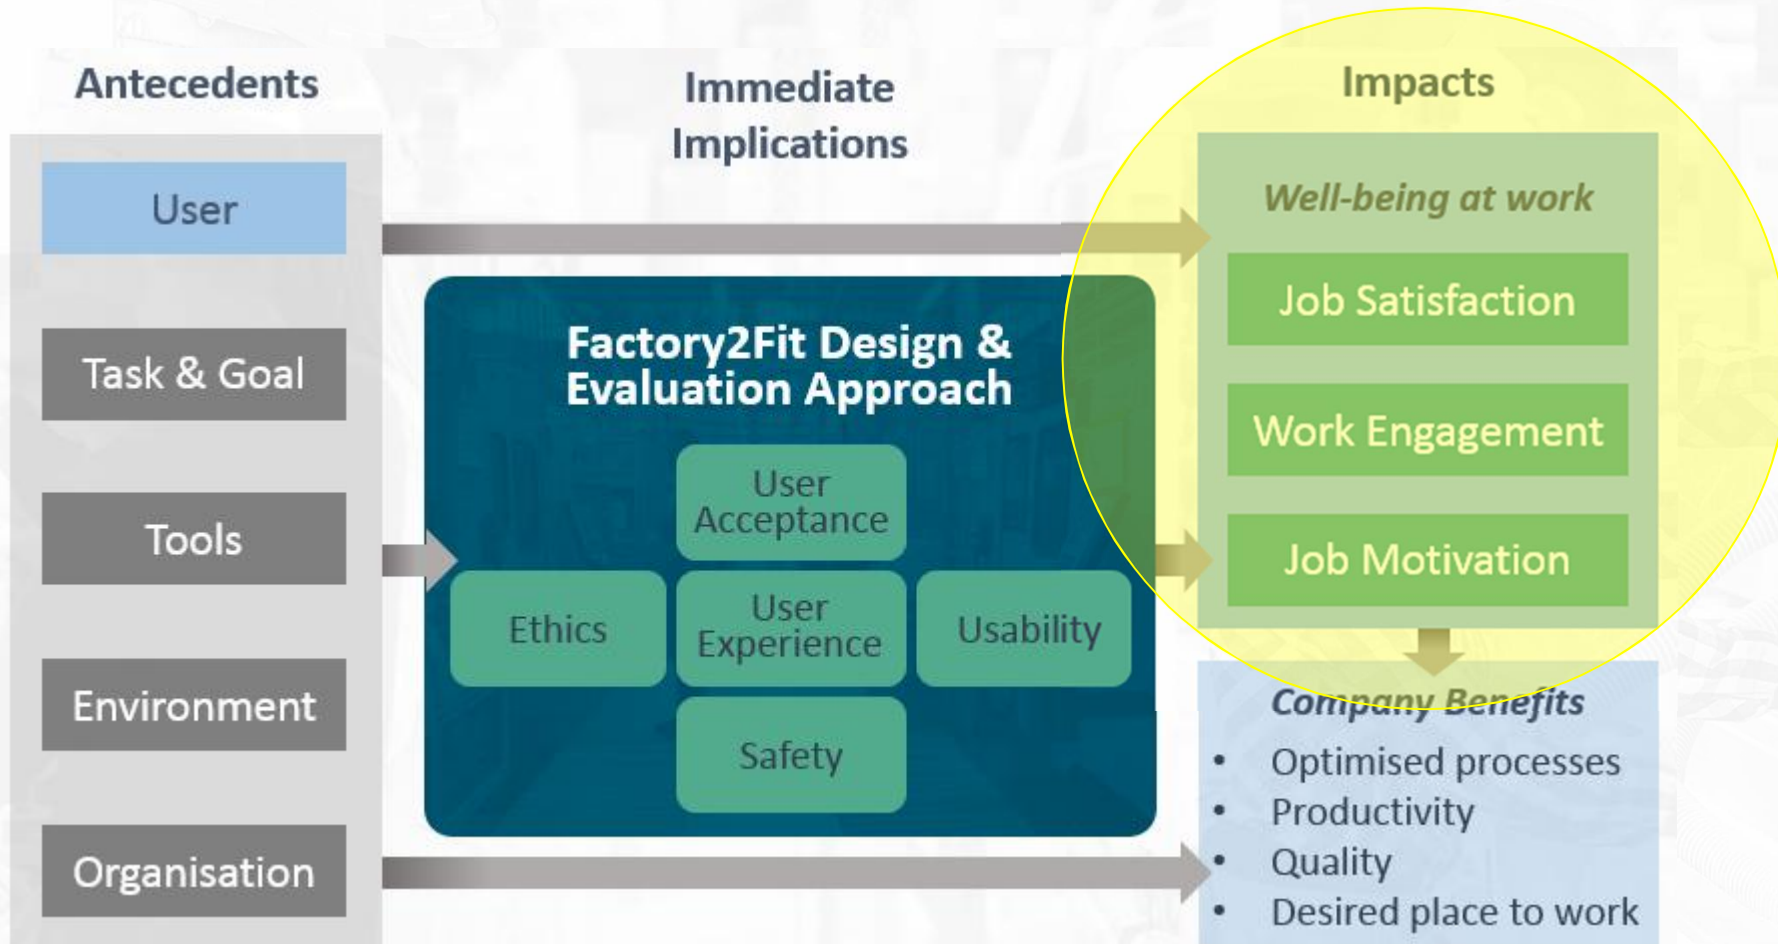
Antecedents

User

Task & Goal

Tools

Environment

Organisation

Immediate Implications

Factory2Fit Design & Evaluation Approach

User Acceptance

Ethics

User Experience

Usability

Safety

Impacts

Well-being at work

Job Satisfaction

Work Engagement

Job Motivation

Company Benefits

- Optimised processes
- Productivity
- Quality
- Desired place to work